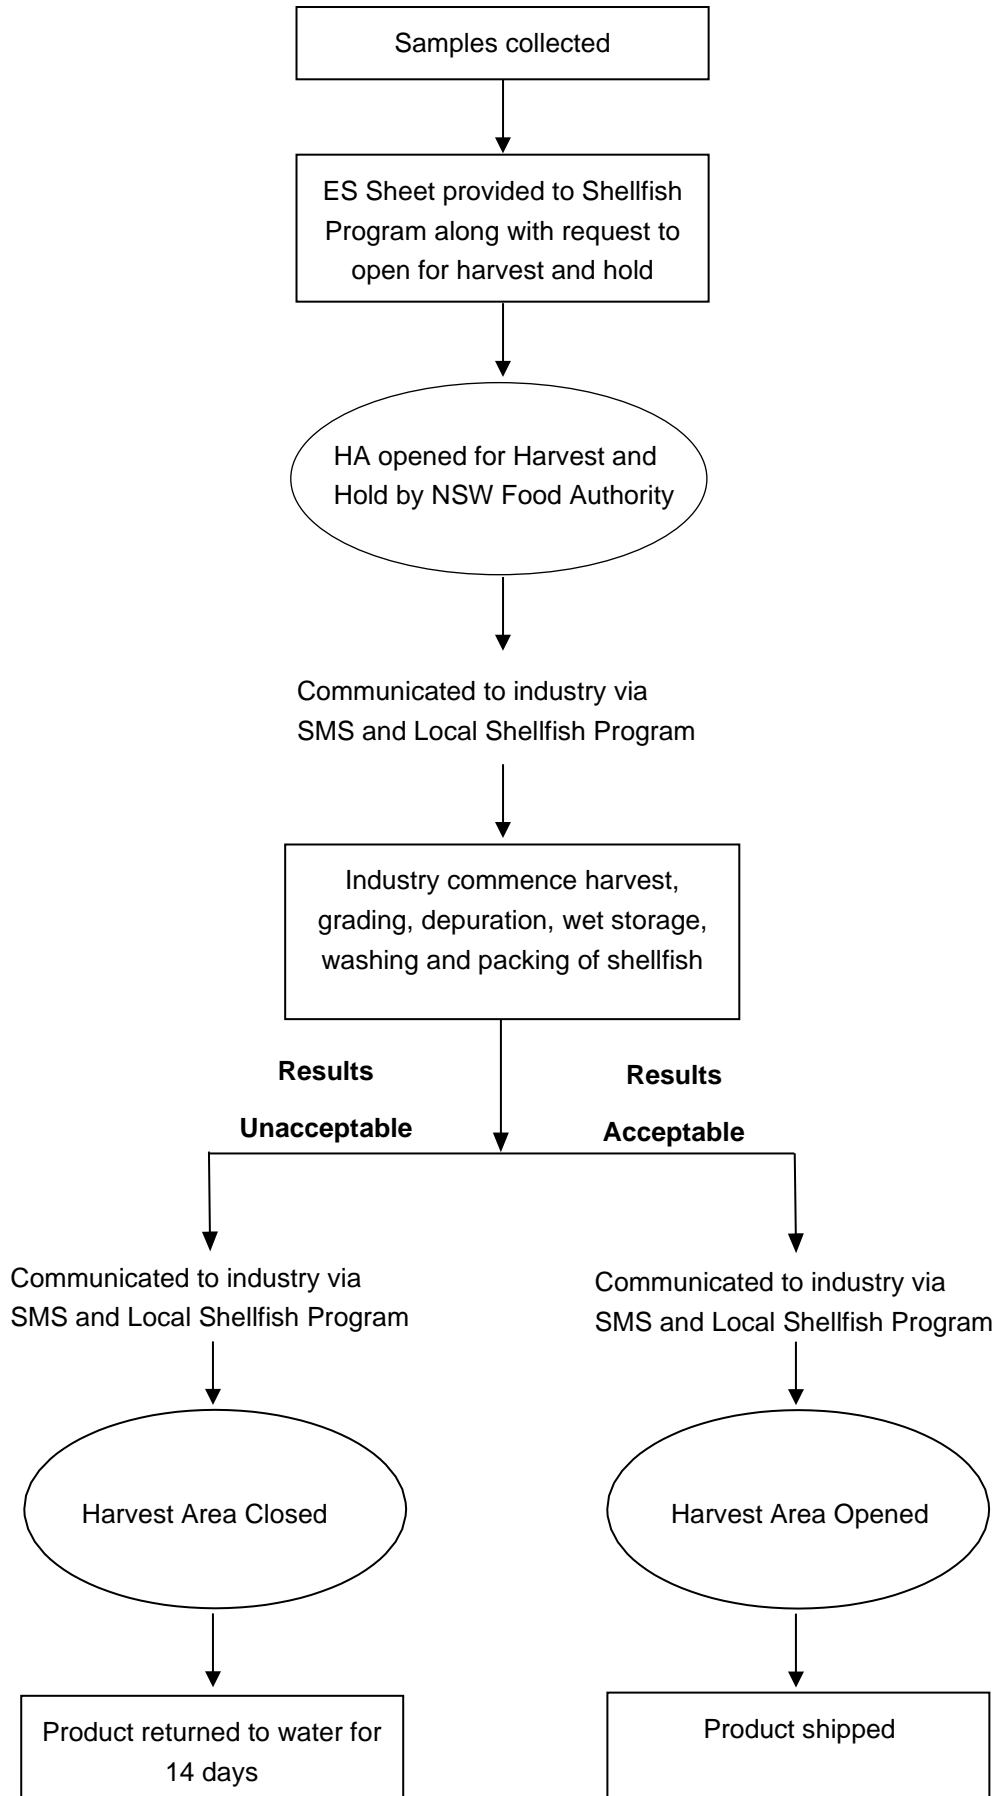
Samples collected

ES Sheet provided to Shellfish Program along with request to open for harvest and hold

HA opened for Harvest and Hold by NSW Food Authority

Communicated to industry via SMS and Local Shellfish Program

Industry commence harvest, grading, depuration, wet storage, washing and packing of shellfish

**Results Unacceptable**

**Results Acceptable**

Communicated to industry via SMS and Local Shellfish Program

Harvest Area Closed

Product returned to water for 14 days

Communicated to industry via SMS and Local Shellfish Program

Harvest Area Opened

Product shipped